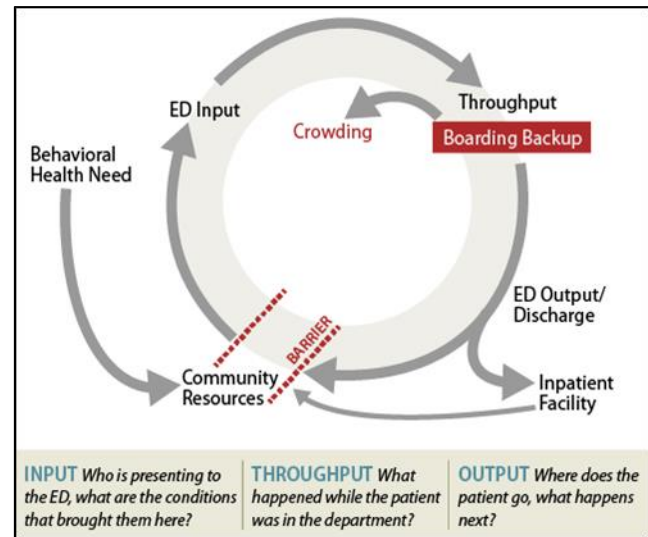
ED Input

Throughput

Crowding

Boarding Backup

Behavioral Health Need

ED Output/ Discharge

BARRIER

Community Resources

Inpatient Facility

INPUT Who is presenting to the ED, what are the conditions that brought them here?

THROUGHPUT What happened while the patient was in the department?

OUTPUT Where does the patient go, what happens next?